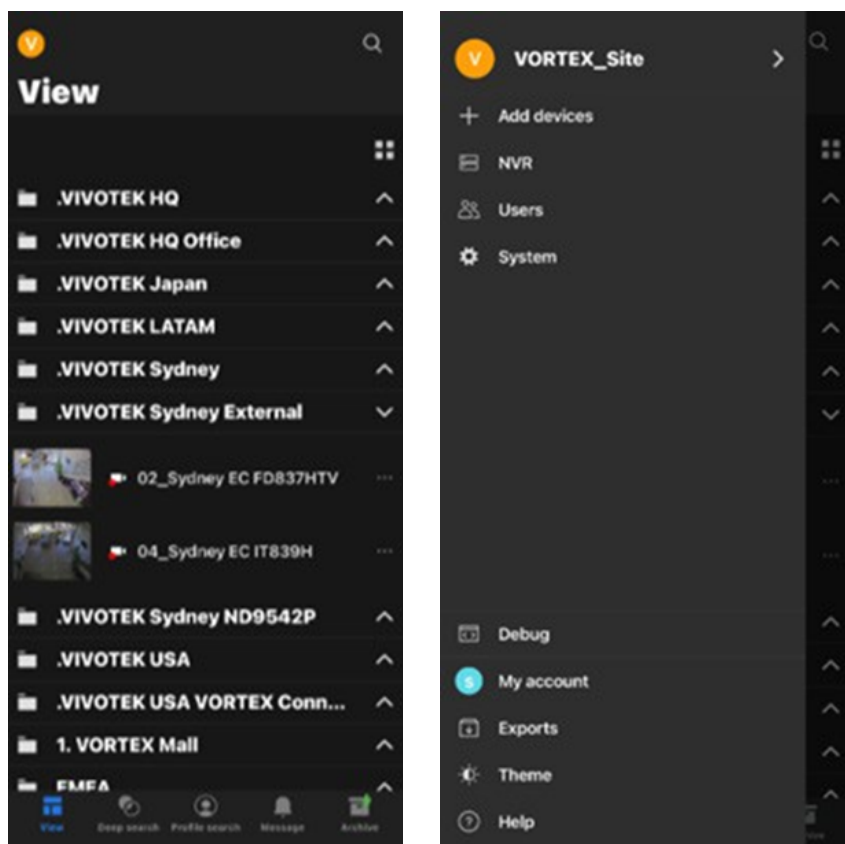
V

View

.VIVOTEK HQ
.VIVOTEK HQ Office
.VIVOTEK Japan
.VIVOTEK LATAM
.VIVOTEK Sydney
.VIVOTEK Sydney External
02_Sydney EC FD837HTV
04_Sydney EC IT839H
.VIVOTEK Sydney ND9542P
.VIVOTEK USA
.VIVOTEK USA VORTEX Conn...
1. VORTEX Mall
EMEA

View
Deep search
Profile search
Message
Archive

V VORTEX_Site
Add devices
NVR
Users
System

Debug
S My account
Exports
Theme
Help